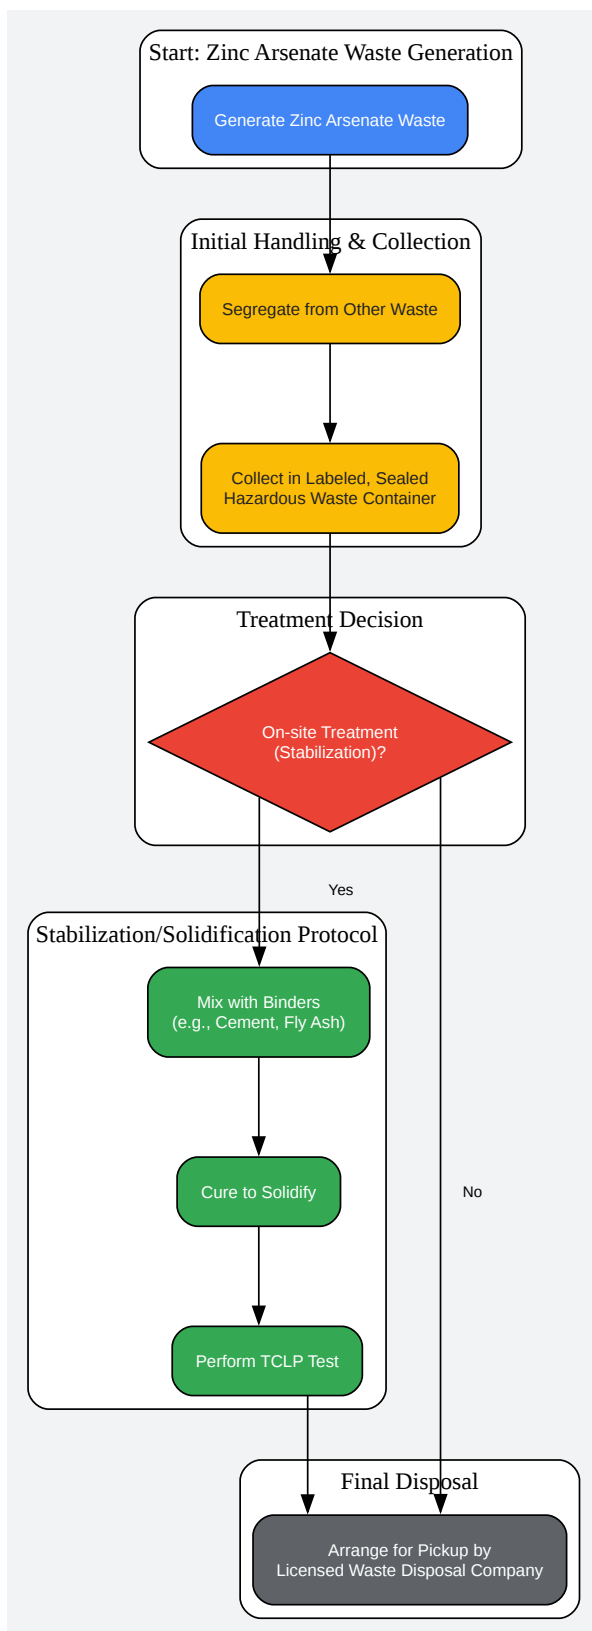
Start: Zinc Arsenate Waste Generation

Generate Zinc Arsenate Waste

Initial Handling & Collection

Segregate from Other Waste

Collect in Labeled, Sealed Hazardous Waste Container

Treatment Decision

On-site Treatment (Stabilization)?

Yes

Stabilization/Solidification Protocol

Mix with Binders (e.g., Cement, Fly Ash)

Cure to Solidify

No

Perform TCLP Test

Final Disposal

Arrange for Pickup by Licensed Waste Disposal Company